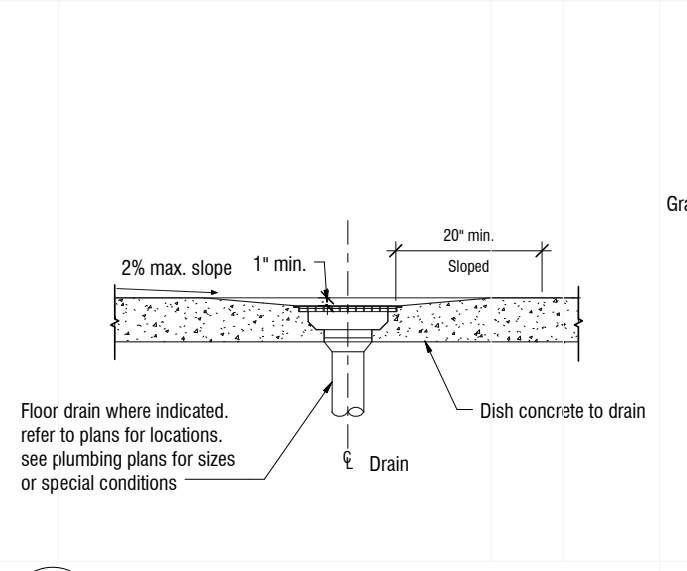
Gra

20" min.

Sloped

2% max. slope

1" min.

Floor drain where indicated. refer to plans for locations. see plumbing plans for sizes or special conditions

Dish concrete to drain

$\mathbb{C}$ Drain